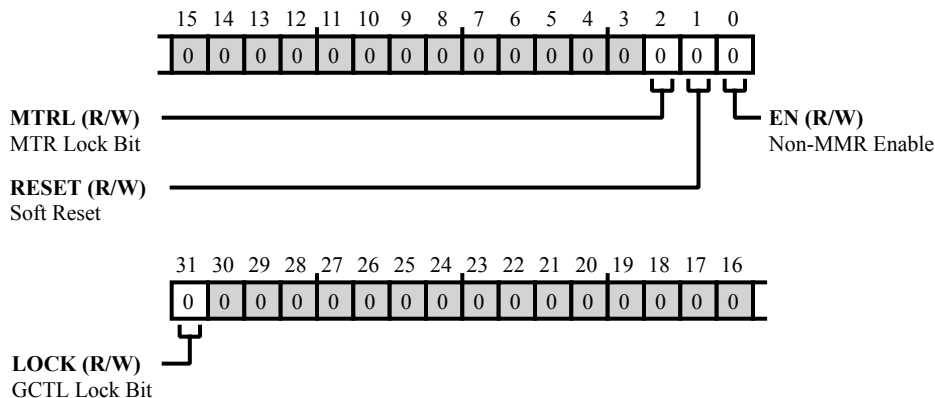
15 14 13 12 11 10 9 8 7 6 5 4 3 2 1 0

| 0 | 0 | 0 | 0 | 0 | 0 | 0 | 0 | 0 | 0 | 0 | 0 | 0 | 0 | 0 | 0 |
|---|---|---|---|---|---|---|---|---|---|---|---|---|---|---|---|

**MTRL (R/W)**
MTR Lock Bit

**EN (R/W)**
Non-MMR Enable

**RESET (R/W)**
Soft Reset

31 30 29 28 27 26 25 24 23 22 21 20 19 18 17 16

| 0 | 0 | 0 | 0 | 0 | 0 | 0 | 0 | 0 | 0 | 0 | 0 | 0 | 0 | 0 | 0 |
|---|---|---|---|---|---|---|---|---|---|---|---|---|---|---|---|

**LOCK (R/W)**
GCTL Lock Bit